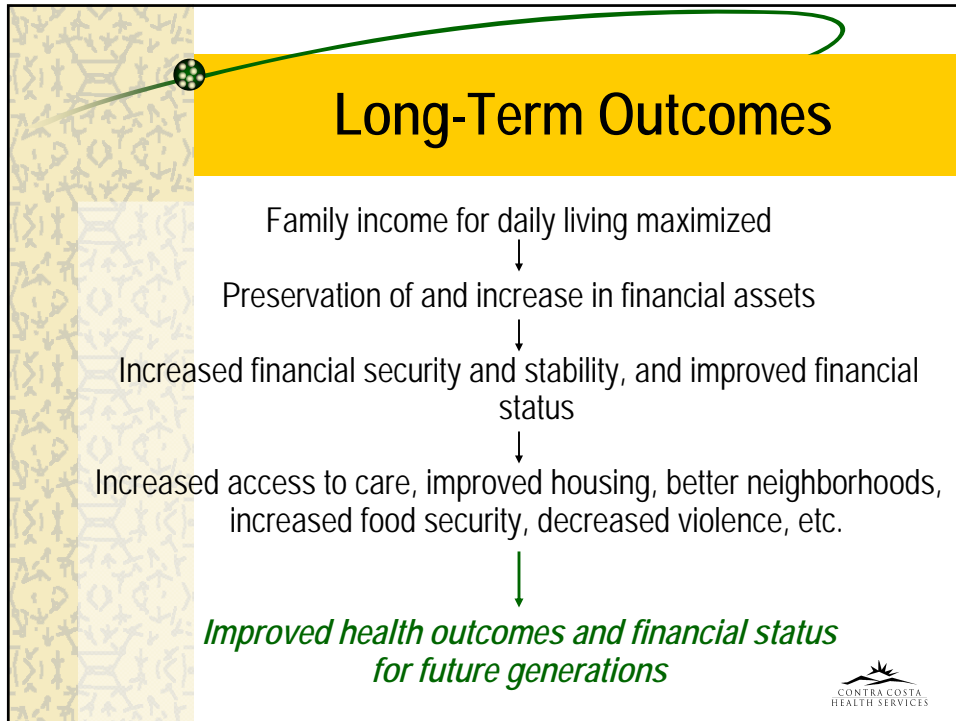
Long-Term Outcomes

Family income for daily living maximized

Preservation of and increase in financial assets

Increased financial security and stability, and improved financial status

Increased access to care, improved housing, better neighborhoods, increased food security, decreased violence, etc.

Improved health outcomes and financial status for future generations

CONTRA COSTA HEALTH SERVICES